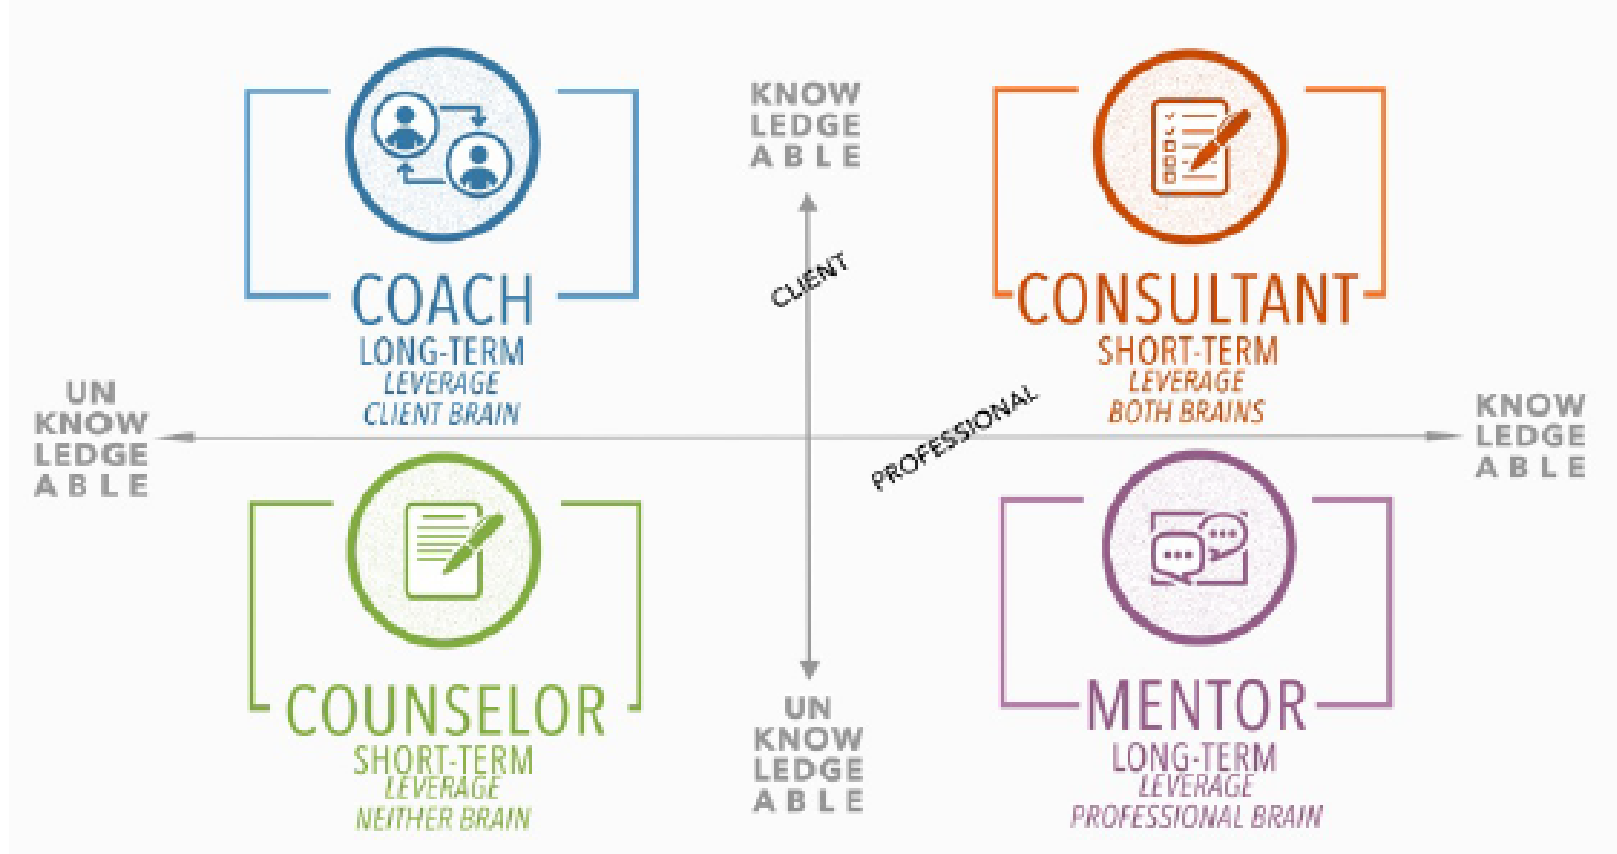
COACH
LONG-TERM
LEVERAGE
CLIENT BRAIN

KNOW
LEDGE
ABLE

CLIENT

CONSULTANT
SHORT-TERM
LEVERAGE
BOTH BRAINS

UN
KNOW
LEDGE
ABLE

PROFESSIONAL

KNOW
LEDGE
ABLE

COUNSELOR
SHORT-TERM
LEVERAGE
NEITHER BRAIN

UN
KNOW
LEDGE
ABLE

MENTOR
LONG-TERM
LEVERAGE
PROFESSIONAL BRAIN